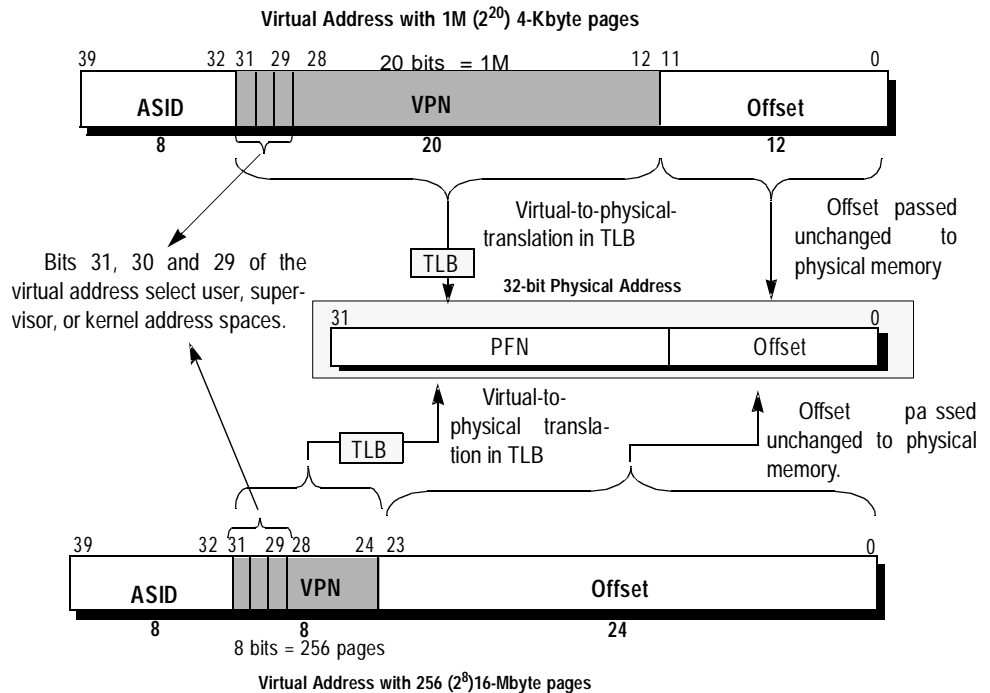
Virtual Address with 1M ($2^{20}$) 4-Kbyte pages

39 32 31 29 28 20 bits = 1M 12 11 0

ASID VPN Offset

8 20 12

Virtual-to-physical-translation in TLB

Offset passed unchanged to physical memory

TLB

Bits 31, 30 and 29 of the virtual address select user, supervisor, or kernel address spaces.

32-bit Physical Address

31 0

PFN Offset

Virtual-to-physical translation in TLB

TLB

Offset pa ssed unchanged to physical memory.

39 32 31 29 28 24 23 0

ASID VPN Offset

8 8 24

8 bits = 256 pages

Virtual Address with 256 ($2^8$)16-Mbyte pages